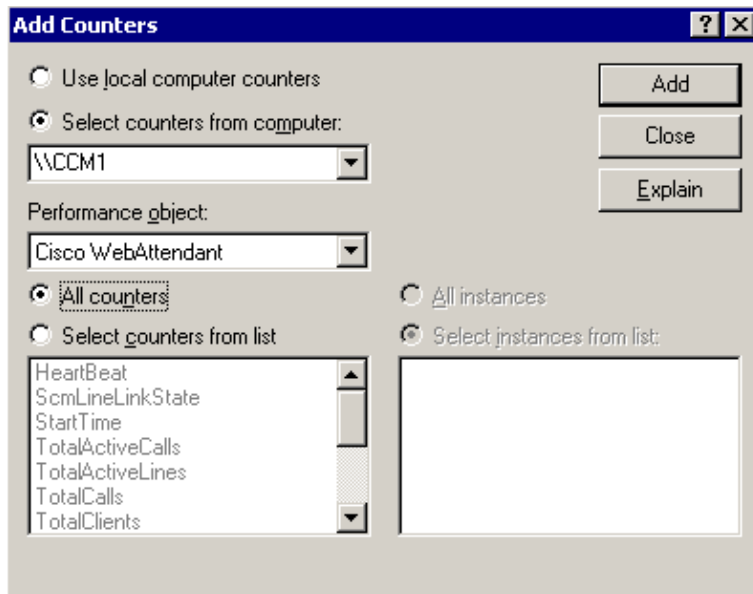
Add Counters

? X

Use local computer counters

Select counters from computer:

\\CCM1

Performance object:

Cisco WebAttendant

All counters

Select counters from list

HeartBeat
ScmLineLinkState
StartTime
TotalActiveCalls
TotalActiveLines
TotalCalls
TotalClients

All instances

Select instances from list:

Add

Close

Explain